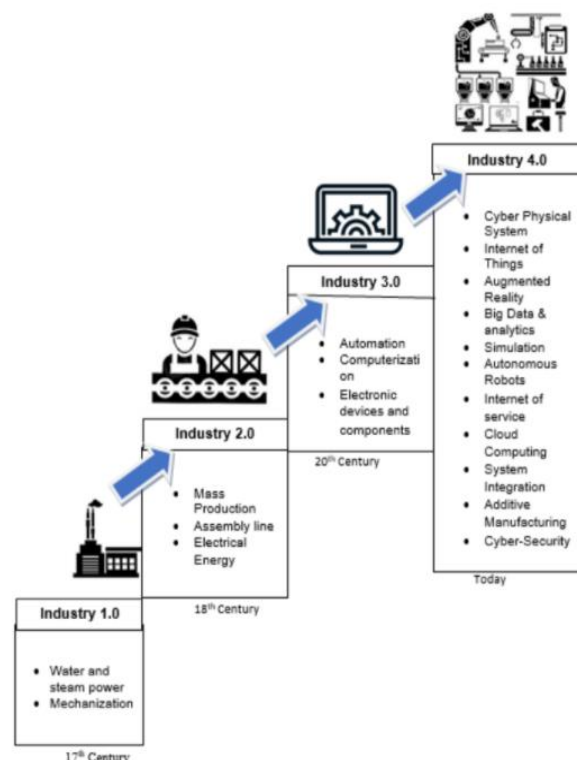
Industry 4.0

- Cyber Physical System
- Internet of Things
- Augmented Reality
- Big Data & analytics
- Simulation
- Autonomous Robots
- Internet of service
- Cloud Computing
- System Integration
- Additive Manufacturing
- Cyber-Security

Today

Industry 3.0

- Automation
- Computerization
- Electronic devices and components

20$^{th}$ Century

Industry 2.0

- Mass Production
- Assembly line
- Electrical Energy

18$^{th}$ Century

Industry 1.0

- Water and steam power
- Mechanization

17$^{th}$ Century